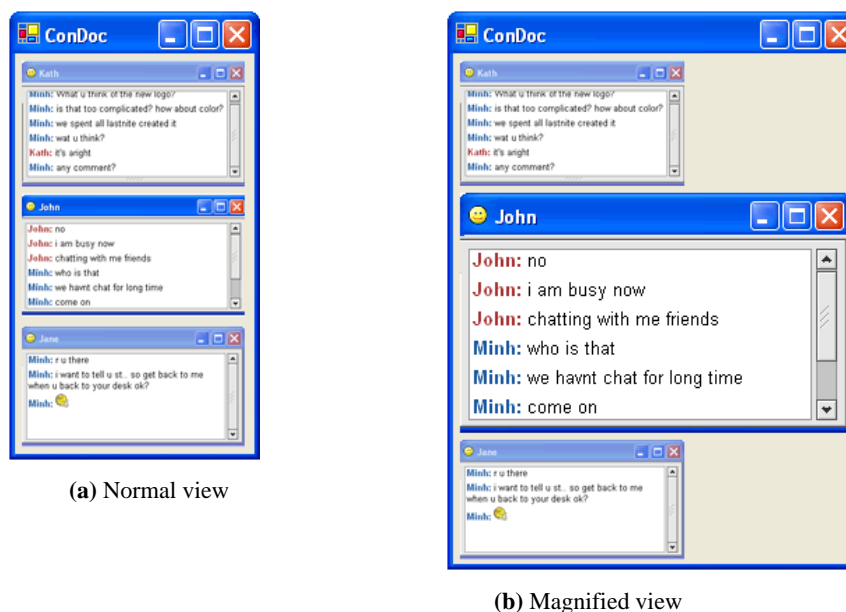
ConDoc

Kath

Minh: What u think of the new logo?
Minh: is that too complicated? how about color?
Minh: we spent all lastnite created it
Minh: wat u think?
Kath: it's aright
Minh: any comment?

John

John: no
John: i am busy now
John: chatting with me friends
Minh: who is that
Minh: we havnt chat for long time
Minh: come on

Jane

Minh: r u there
Minh: i want to tell u st.. so get back to me when u back to your desk ok?
Minh:

(a) Normal view

ConDoc

Kath

Minh: What u think of the new logo?
Minh: is that too complicated? how about color?
Minh: we spent all lastnite created it
Minh: wat u think?
Kath: it's aright
Minh: any comment?

John

John: no
John: i am busy now
John: chatting with me friends
Minh: who is that
Minh: we havnt chat for long time
Minh: come on

Jane

Minh: r u there
Minh: i want to tell u st.. so get back to me when u back to your desk ok?
Minh:

(b) Magnified view